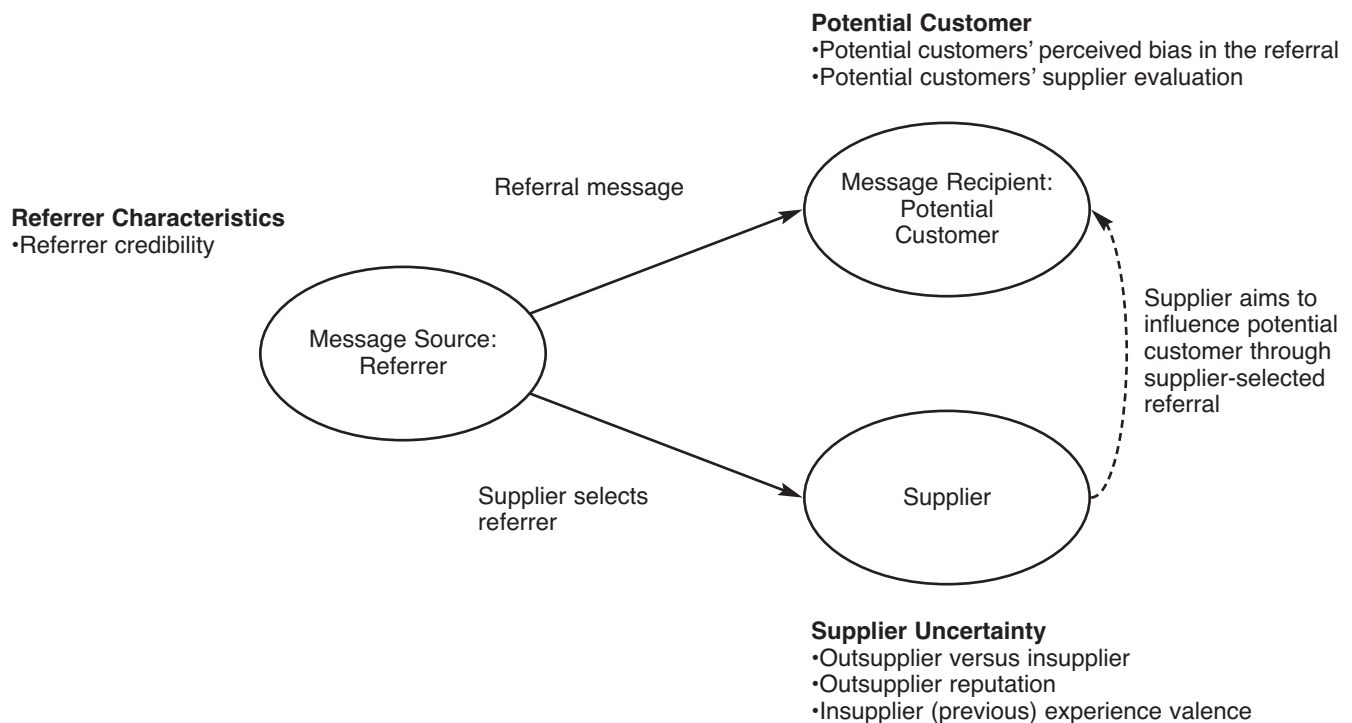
Potential Customer
•Potential customers' perceived bias in the referral
•Potential customers' supplier evaluation

Referral message

Message Recipient: Potential Customer

Referrer Characteristics
•Referrer credibility

Message Source: Referrer

Supplier aims to influence potential customer through supplier-selected referral

Supplier selects referrer

Supplier

Supplier Uncertainty
•Outsupplier versus insupplier
•Outsupplier reputation
•Insupplier (previous) experience valence